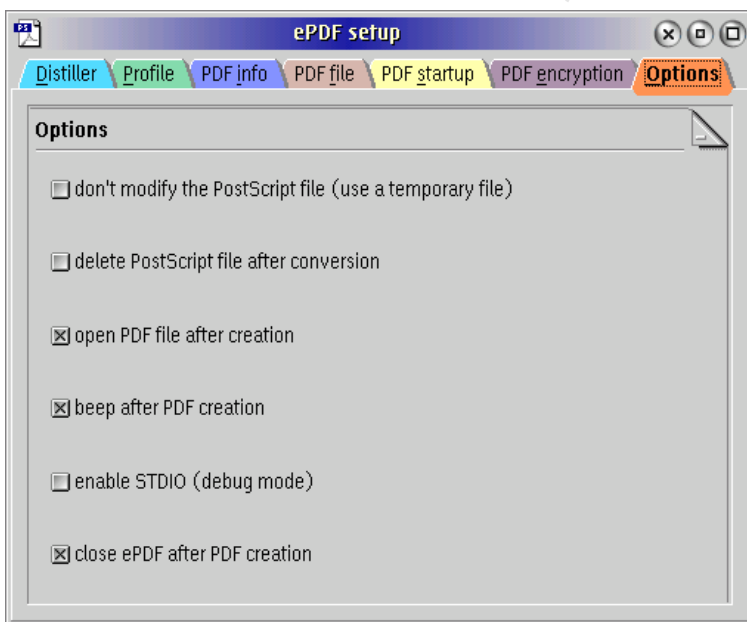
ePDF setup

Distiller | Profile | PDF info | PDF file | PDF startup | PDF encryption | Options

Options

☐ don't modify the PostScript file (use a temporary file)

☐ delete PostScript file after conversion

☒ open PDF file after creation

☒ beep after PDF creation

☐ enable STDIO (debug mode)

☒ close ePDF after PDF creation